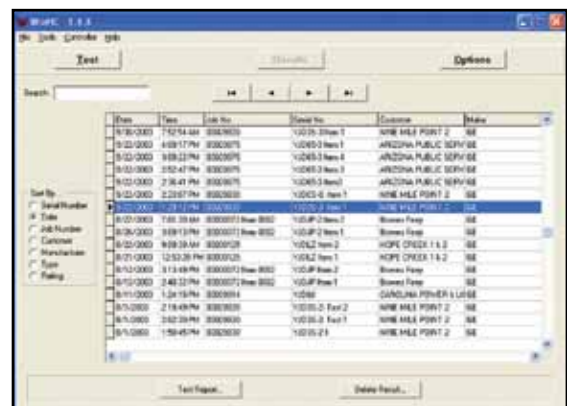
WinPC 1.1.3

File Tools Controller Help

Test

Results

Options

Search

| Date | Time | Job No. | Serial No. | Customer | Make |
|---|---|---|---|---|---|
| 9/30/2003 | 7:52:54 AM | 00000655 | 1UD35-3 Item 1 | NINE MILE POINT 2 | GE |
| 9/22/2003 | 4:09:17 PM | 00000975 | 1UD83-3 Item 1 | ARIZONA PUBLIC SERV | GE |
| 9/22/2003 | 3:09:22 PM | 00000975 | 1UD83-3 Item 4 | ARIZONA PUBLIC SERV | GE |
| 9/22/2003 | 2:52:47 PM | 00000975 | 1UD83-3 Item 3 | ARIZONA PUBLIC SERV | GE |
| 9/22/2003 | 2:36:41 PM | 00000975 | 1UD83-3 Item 2 | ARIZONA PUBLIC SERV | GE |
| 9/22/2003 | 2:23:07 PM | 00000655 | 1UD35-6 Item 1 | NINE MILE POINT 2 | GE |
| 9/22/2003 | 1:29:12 PM | 00000655 | 1UD35-3 Item 1 | NINE MILE POINT 2 | GE |
| 8/27/2003 | 7:05:39 AM | 00000073 Item 0002 | 1UDJP-2 Item 2 | Browns Ferry | GE |
| 8/26/2003 | 3:09:13 PM | 00000073 Item 0002 | 1UDJP-2 Item 1 | Browns Ferry | GE |
| 8/20/2003 | 9:09:39 AM | 00000125 | 1UDLZ Item 2 | HOPE CREEK 1 & 2 | GE |
| 8/20/2003 | 12:53:26 PM | 00000125 | 1UDLZ Item 1 | HOPE CREEK 1 & 2 | GE |
| 8/13/2003 | 3:13:49 PM | 00000073 Item 0002 | 1UDJP Item 2 | Browns Ferry | GE |
| 8/13/2003 | 2:48:32 PM | 00000073 Item 0002 | 1UDJP Item 1 | Browns Ferry | GE |
| 8/11/2003 | 1:24:18 PM | 00000914 | 1UD60 | CAROLINA POWER & LIGHT | GE |
| 8/1/2003 | 2:16:49 PM | 00000655 | 1UD35-3 Test 2 | NINE MILE POINT 2 | GE |
| 8/1/2003 | 2:02:39 PM | 00000655 | 1UD35-3 Test 1 | NINE MILE POINT 2 | GE |
| 8/1/2003 | 1:59:45 PM | 00000655 | 1UD35-2.5 | NINE MILE POINT 2 | GE |

Sort By
Serial Number
Date
Job Number
Customer
Manufacturer
Type
Rating

Test Report...

Delete Result...